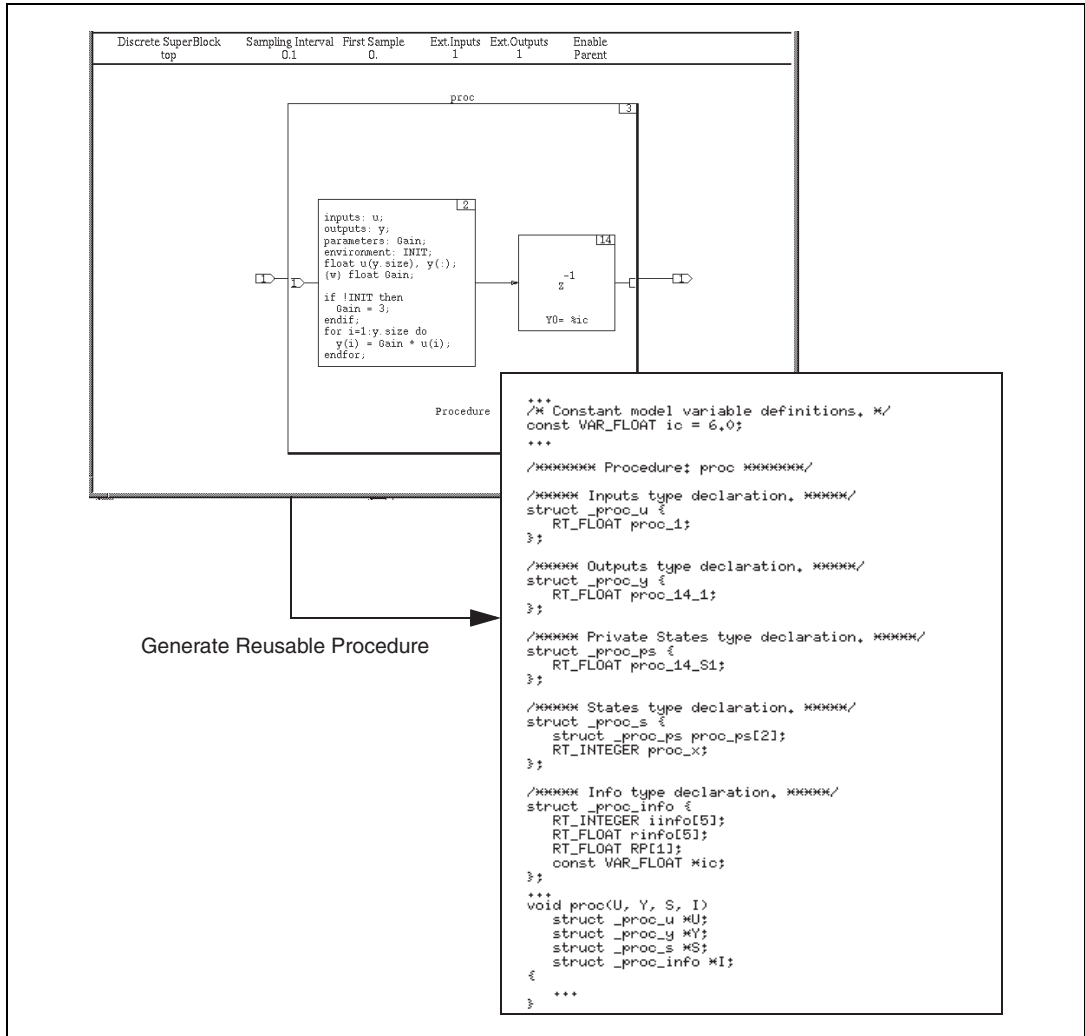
| Discrete SuperBlock | Sampling Interval | First Sample | Ext.Inputs | Ext.Outputs | Enable |
|---|---|---|---|---|---|
| top | 0.1 | 0. | 1 | 1 | Parent |

proc

3

2

inputs: u;
outputs: y;
parameters: Gain;
environment: INIT;
float u(y.size), y(:);
(w) float Gain;

if !INIT then
  Gain = 3;
endif;
for i=1:y.size do
  y(i) = Gain * u(i);
endfor;

14

$z^{-1}$

Y0= %ic

Procedure

Generate Reusable Procedure

...
/* Constant model variable definitions. */
const VAR_FLOAT ic = 6.0;
...

/******* Procedure: proc *******/

/***** Inputs type declaration. *****/
struct _proc_u {
   RT_FLOAT proc_1;
};

/***** Outputs type declaration. *****/
struct _proc_y {
   RT_FLOAT proc_14_1;
};

/***** Private States type declaration. *****/
struct _proc_ps {
   RT_FLOAT proc_14_S1;
};

/***** States type declaration. *****/
struct _proc_s {
   struct _proc_ps proc_ps[2];
   RT_INTEGER proc_x;
};

/***** Info type declaration. *****/
struct _proc_info {
   RT_INTEGER iinfo[5];
   RT_FLOAT rinfo[5];
   RT_FLOAT RP[1];
   const VAR_FLOAT *ic;
};
...
void proc(U, Y, S, I)
   struct _proc_u *U;
   struct _proc_y *Y;
   struct _proc_s *S;
   struct _proc_info *I;
{
   ...
}